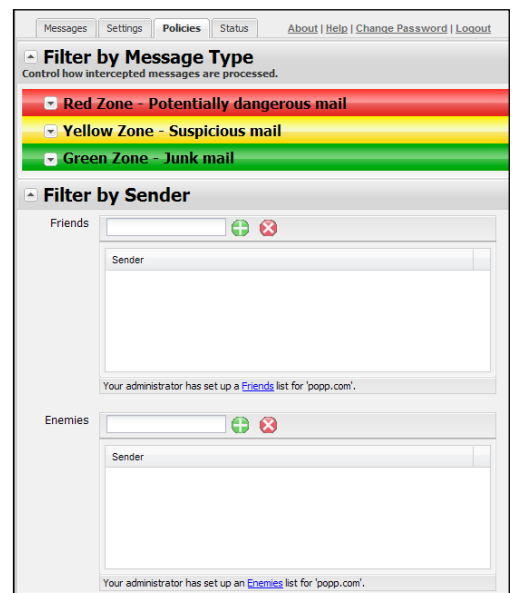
Messages | Settings | Policies | Status

About | Help | Change Password | Logout

Filter by Message Type

Control how intercepted messages are processed.

Red Zone - Potentially dangerous mail

Yellow Zone - Suspicious mail

Green Zone - Junk mail

Filter by Sender

Friends

Sender

Your administrator has set up a Friends list for 'popp.com'.

Enemies

Sender

Your administrator has set up an Enemies list for 'popp.com'.